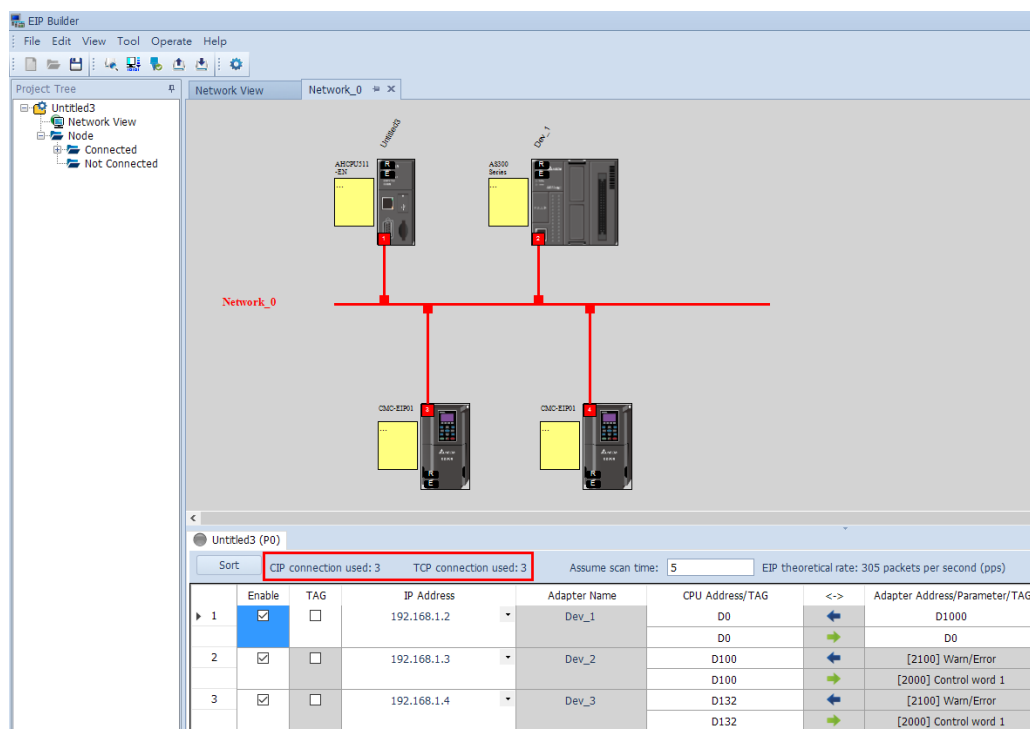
EIP Builder

File Edit View Tool Operate Help

Project Tree

Untitled3
Network View
Node
Connected
Not Connected

Network View | Network_0

Untitled3
AHCPU511-EN
...
Dev_1
AS300 Series
...
R
E
1
2
Network_0
CMC-EIP01
3
...
CMC-EIP01
4
...

Untitled3 (P0)

Sort | CIP connection used: 3 | TCP connection used: 3 | Assume scan time: 5 | EIP theoretical rate: 305 packets per second (pps)

| | Enable | TAG | IP Address | Adapter Name | CPU Address/TAG | <-> | Adapter Address/Parameter/TAG |
|---|---|---|---|---|---|---|---|
| 1 | ☑ | ☐ | 192.168.1.2 | Dev_1 | D0 | ← | D1000 |
| | | | | | D0 | → | D0 |
| 2 | ☑ | ☐ | 192.168.1.3 | Dev_2 | D100 | ← | [2100] Warn/Error |
| | | | | | D100 | → | [2000] Control word 1 |
| 3 | ☑ | ☐ | 192.168.1.4 | Dev_3 | D132 | ← | [2100] Warn/Error |
| | | | | | D132 | → | [2000] Control word 1 |